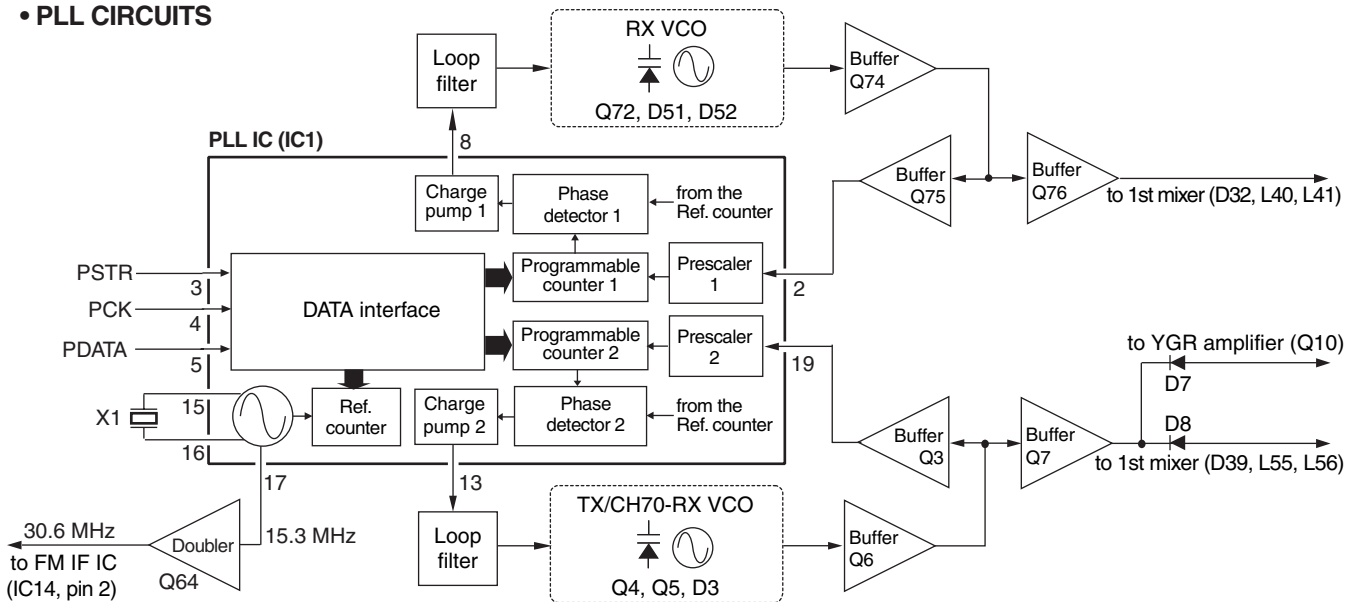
• PLL CIRCUITS

Loop filter

RX VCO

Q72, D51, D52

Buffer Q74

PLL IC (IC1)

8

Charge pump 1

Phase detector 1

from the Ref. counter

Buffer Q75

Buffer Q76

to 1st mixer (D32, L40, L41)

PSTR

3

PCK

4

PDATA

5

DATA interface

Programmable counter 1

Prescaler 1

2

Programmable counter 2

Prescaler 2

19

to YGR amplifier (Q10)

D7

X1

15

Ref. counter

Charge pump 2

Phase detector 2

from the Ref. counter

D8

Buffer Q3

Buffer Q7

to 1st mixer (D39, L55, L56)

16

17

13

30.6 MHz

to FM IF IC (IC14, pin 2)

Doubler

Q64

15.3 MHz

Loop filter

TX/CH70-RX VCO

Q4, Q5, D3

Buffer Q6